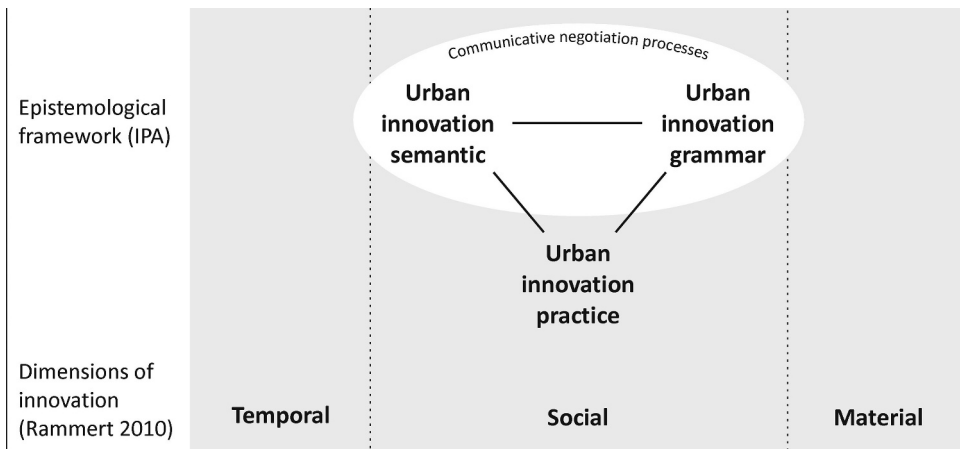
Epistemological framework (IPA)

Communicative negotiation processes

Urban innovation semantic

Urban innovation grammar

Urban innovation practice

Dimensions of innovation (Rammert 2010)

Temporal

Social

Material